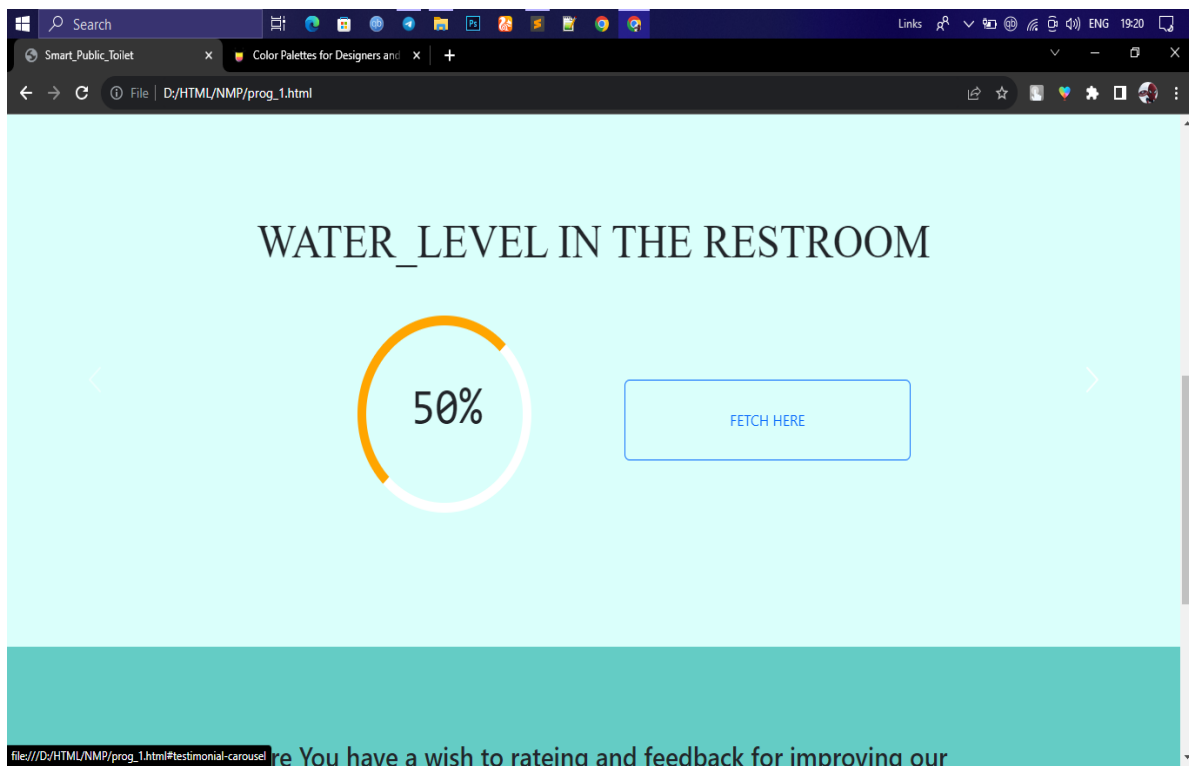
Search

Links ENG 19:20

Smart_Public_Toilet ×
Color Palettes for Designers and ×
+

File | D:/HTML/NMP/prog_1.html

WATER_LEVEL IN THE RESTROOM

50%

FETCH HERE

file:///D:/HTML/NMP/prog_1.html#testimonial-carousel

re You have a wish to rateing and feedback for improving our